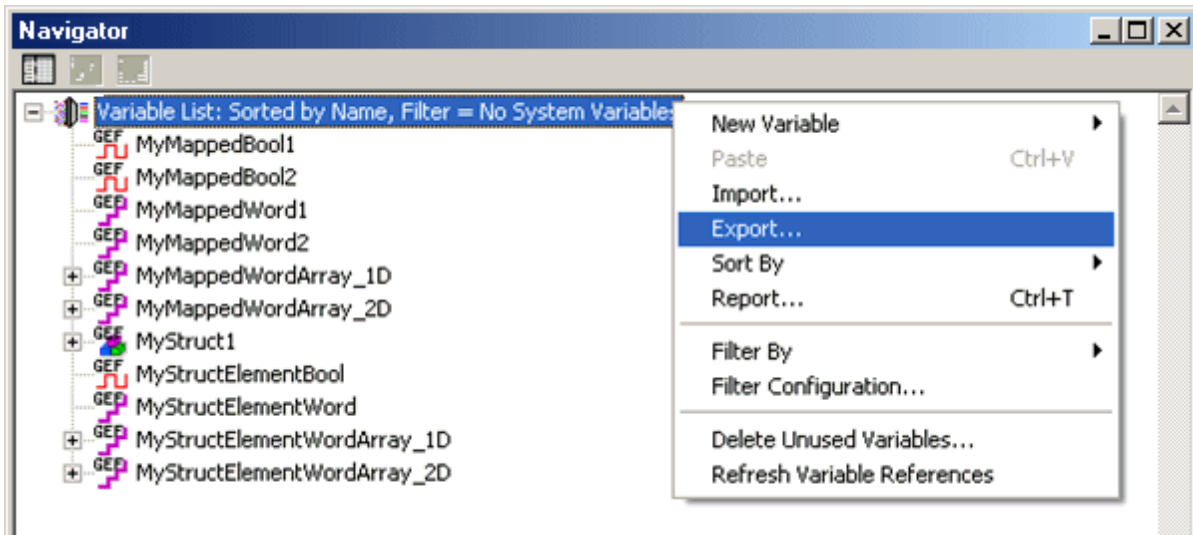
Navigator

Variable List: Sorted by Name, Filter = No System Variables

GEF MyMappedBool1
GEF MyMappedBool2
GEF MyMappedWord1
GEF MyMappedWord2
GEF MyMappedWordArray_1D
GEF MyMappedWordArray_2D
GEF MyStruct1
GEF MyStructElementBool
GEF MyStructElementWord
GEF MyStructElementWordArray_1D
GEF MyStructElementWordArray_2D

New Variable
Paste Ctrl+V
Import...
Export...
Sort By
Report... Ctrl+T
Filter By
Filter Configuration...
Delete Unused Variables...
Refresh Variable References